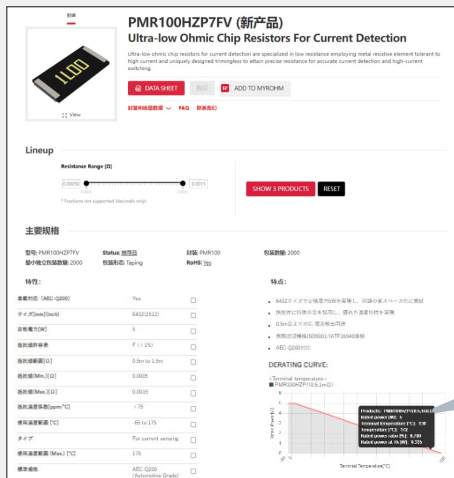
PMR100HZP7FV (新产品)

Ultra-low Ohmic Chip Resistors For Current Detection

Ultra-low ohmic chip resistors for current detection are specialized in low resistance employing metal resistive element tolerant to high current and uniquely designed trimingless to attain precise resistance for accurate current detection and high-current switching.

View

DATA SHEET

ADD TO MYROHM

FAQ

Lineup

Resistance Range (Ω)

0.0005Ω

0.001Ω

* Fractions not supported (decimals only)

SHOW 3 PRODUCTS

RESET

主要规格

型号: PMR100HZP7FV

Status: 推荐品

封装: PMR100

包装数量: 2000

最小独立包装数量: 2000

包装形态: Taping

RoHS: Yes

特性:

特点:

| | | |
|---|---|---|
| 車載対応 (AEC-Q200) | Yes | |
| サイズ[mm](inch) | 6432(2512) | |
| 定格電力[W] | 5 | |
| 抵抗値許容差 | F (±1%) | |
| 抵抗値範囲[Ω] | 0.5m to 1.0m | |
| 抵抗値(Min.)[Ω] | 0.0005 | |
| 抵抗値(Max.)[Ω] | 0.0015 | |
| 抵抗温度係数[ppm/°C] | +75 | |
| 使用温度範囲[°C] | -65 to 175 | |
| タイプ | For current sensing | |
| 使用温度範囲 (Max.) [°C] | 175 | |
| 標準規格 | AEC-Q200 (Automotive Grade) | |

AEC-Q200対応

DERATING CURVE:

Terminal Temperature (°C)

Rated power (W)

Terminal Temperature (°C)